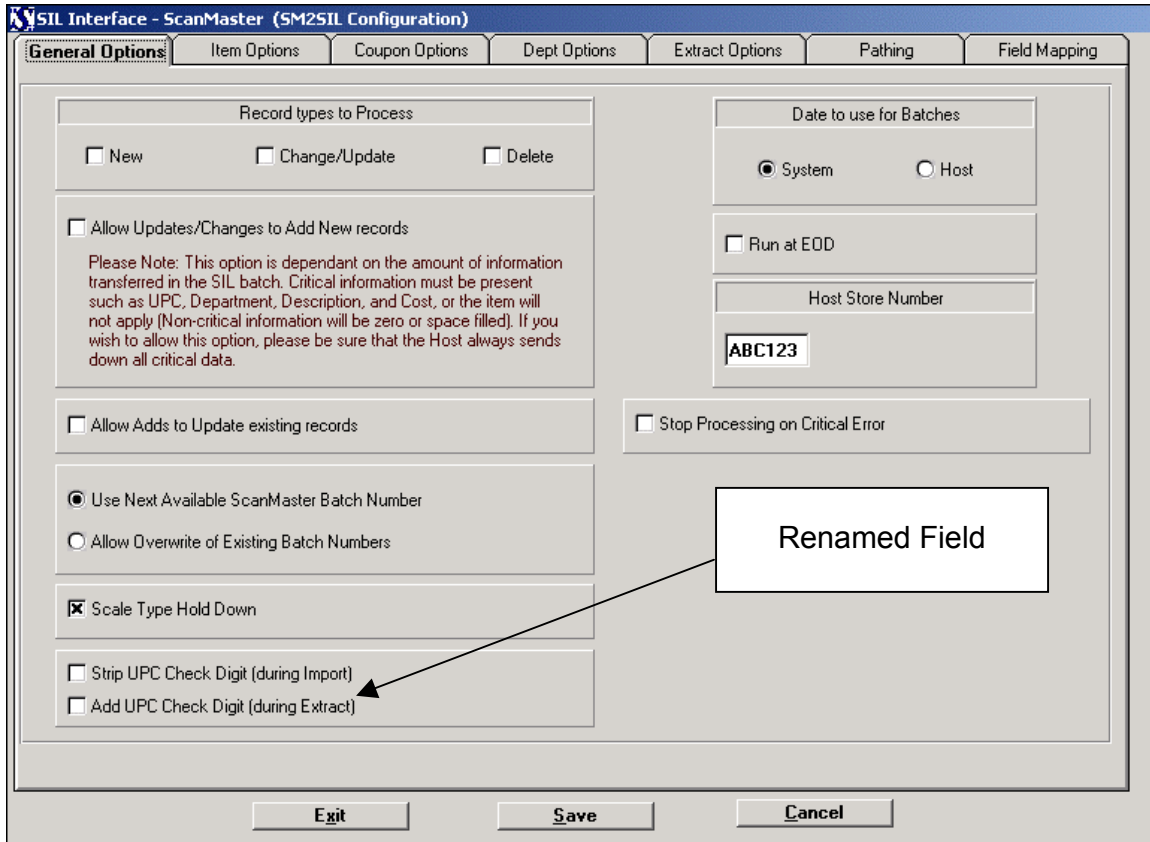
SIL Interface - ScanMaster (SM2SIL Configuration)

General Options
Item Options
Coupon Options
Dept Options
Extract Options
Pathing
Field Mapping

Record types to Process

New
Change/Update
Delete

Allow Updates/Changes to Add New records

Please Note: This option is dependant on the amount of information transferred in the SIL batch. Critical information must be present such as UPC, Department, Description, and Cost, or the item will not apply (Non-critical information will be zero or space filled). If you wish to allow this option, please be sure that the Host always sends down all critical data.

Allow Adds to Update existing records

Use Next Available ScanMaster Batch Number
Allow Overwrite of Existing Batch Numbers

Scale Type Hold Down

Strip UPC Check Digit (during Import)
Add UPC Check Digit (during Extract)

Date to use for Batches

System
Host

Run at EOD

Host Store Number

ABC123

Stop Processing on Critical Error

Renamed Field

Exit
Save
Cancel